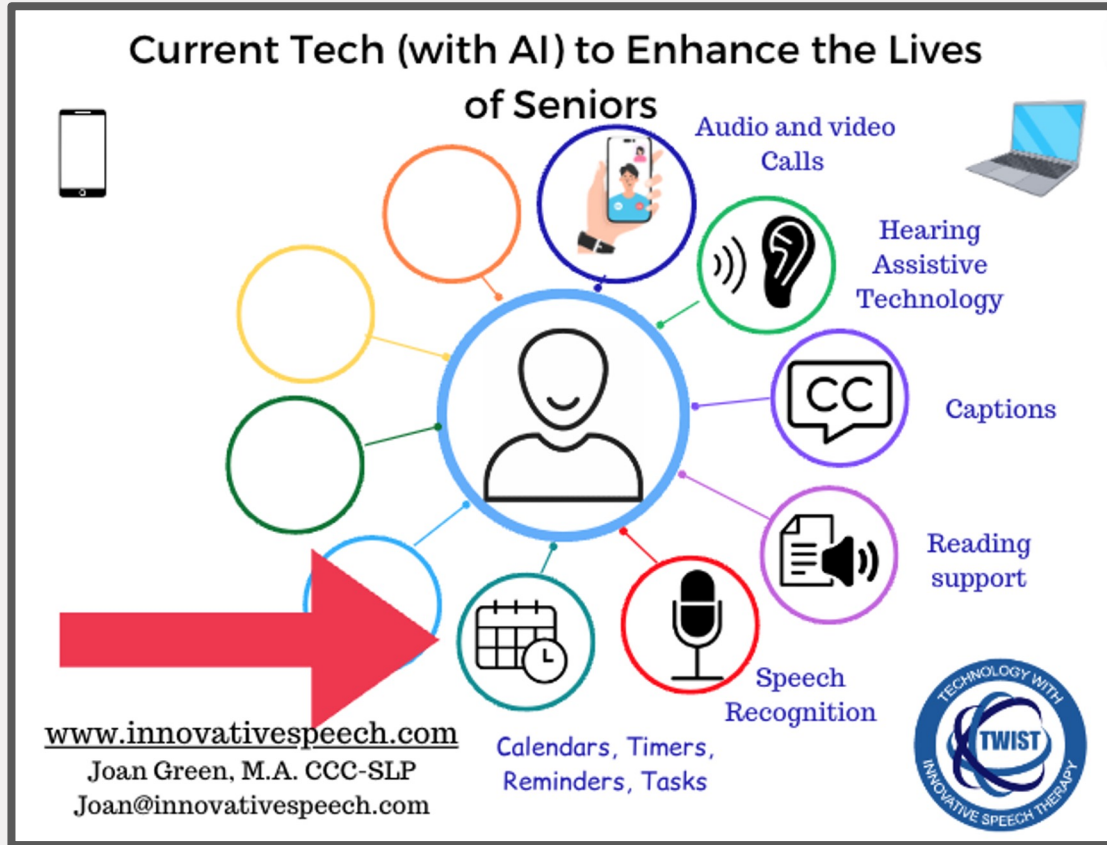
Current Tech (with AI) to Enhance the Lives of Seniors

Audio and video Calls

Hearing Assistive Technology

CC

Captions

Reading support

Speech Recognition

Calendars, Timers, Reminders, Tasks

www.innovativespeech.com
Joan Green, M.A. CCC-SLP
Joan@innovativespeech.com

TECHNOLOGY WITH TWIST INNOVATIVE SPEECH THERAPY